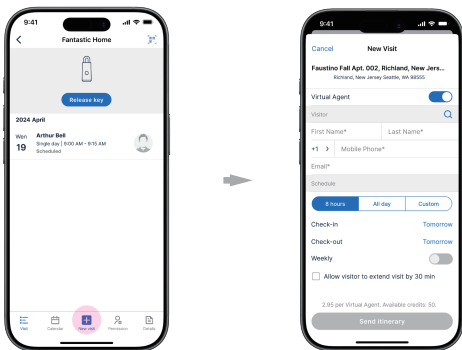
9:41

Fantastic Home

Release key

2024 April

Wen
19

Arthur Bell
Single day | 8:00 AM - 9:15 AM
Scheduled

Visit
Calendar
New visit
Permission
Details

9:41

Cancel
New Visit

Faustino Fall Apt. 002, Richland, New Jers...
Richland, New Jersey Seattle, WA 98555

Virtual Agent

Visitor

First Name*
Last Name*

+1
Mobile Phone*

Email*

Schedule

8 hours
All day
Custom

Check-in
Tomorrow

Check-out
Tomorrow

Weekly

Allow visitor to extend visit by 30 min

2.95 per Virtual Agent. Available credits: 50.

Send itinerary